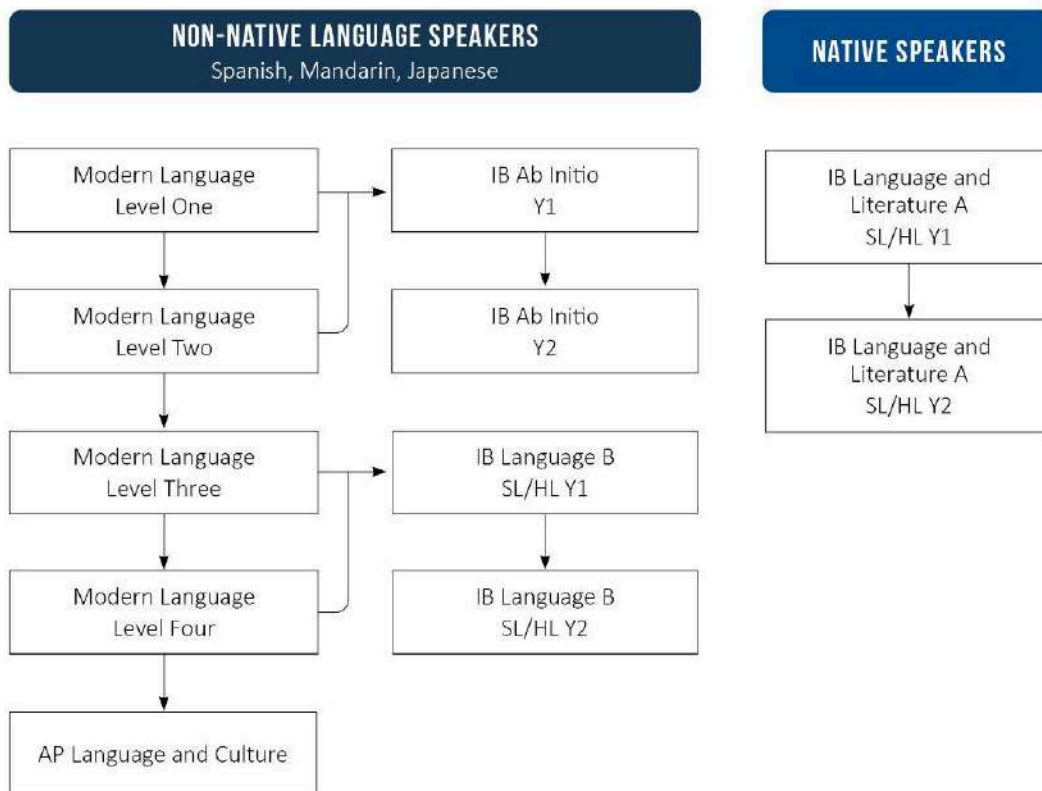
NON-NATIVE LANGUAGE SPEAKERS
Spanish, Mandarin, Japanese

Modern Language Level One

Modern Language Level Two

Modern Language Level Three

Modern Language Level Four

AP Language and Culture

IB Ab Initio Y1

IB Ab Initio Y2

IB Language B SL/HL Y1

IB Language B SL/HL Y2

NATIVE SPEAKERS

IB Language and Literature A SL/HL Y1

IB Language and Literature A SL/HL Y2